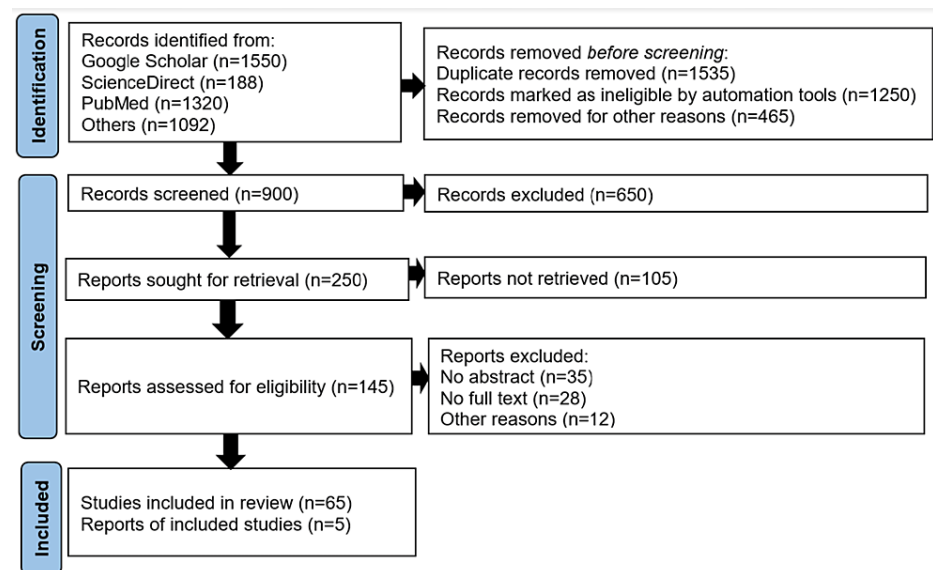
Identification

Records identified from:
Google Scholar (n=1550)
ScienceDirect (n=188)
PubMed (n=1320)
Others (n=1092)

Records removed before screening:
Duplicate records removed (n=1535)
Records marked as ineligible by automation tools (n=1250)
Records removed for other reasons (n=465)

Screening

Records screened (n=900)

Records excluded (n=650)

Reports sought for retrieval (n=250)

Reports not retrieved (n=105)

Reports assessed for eligibility (n=145)

Reports excluded:
No abstract (n=35)
No full text (n=28)
Other reasons (n=12)

Included

Studies included in review (n=65)
Reports of included studies (n=5)